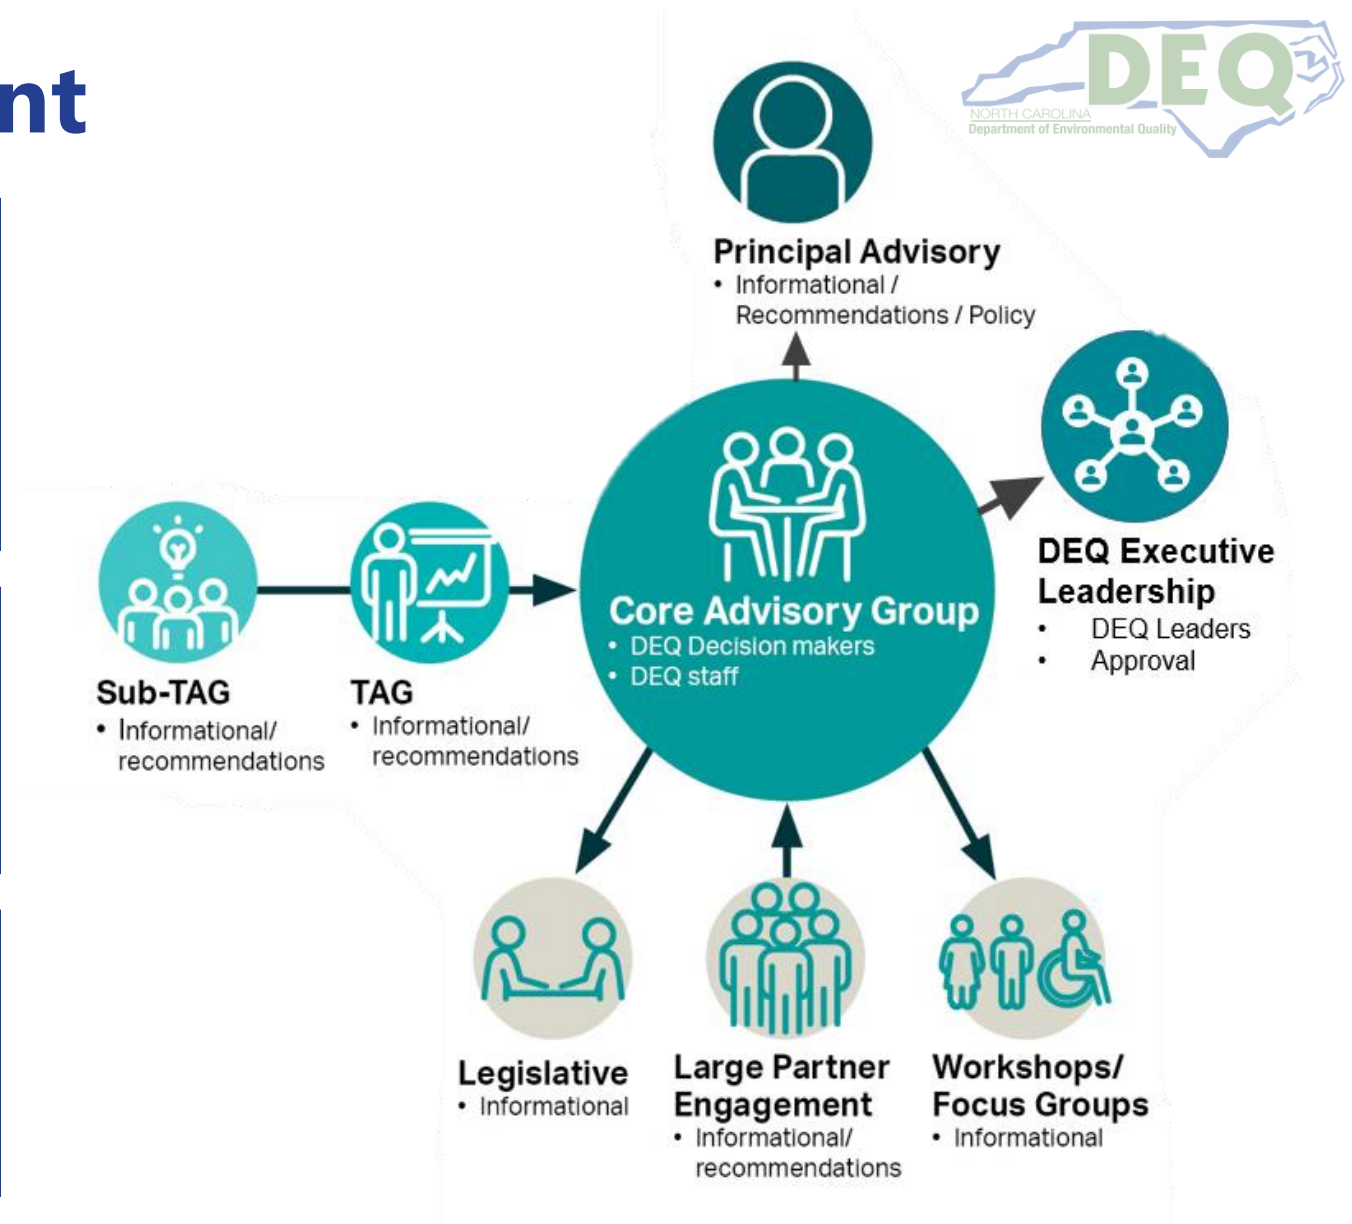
nt

DEQ
NORTH CAROLINA
Department of Environmental Quality

Principal Advisory
• Informational / Recommendations / Policy

Core Advisory Group
• DEQ Decision makers
• DEQ staff

DEQ Executive Leadership
• DEQ Leaders
• Approval

Sub-TAG
• Informational/ recommendations

TAG
• Informational/ recommendations

Legislative
• Informational

Large Partner Engagement
• Informational/ recommendations

Workshops/ Focus Groups
• Informational